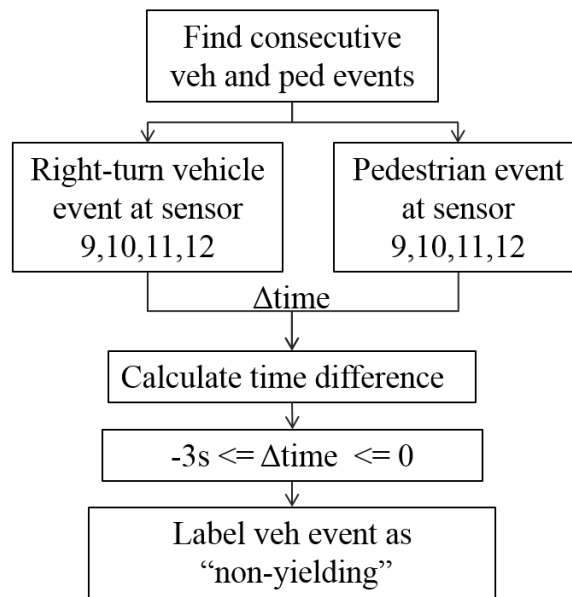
Find consecutive veh and ped events

Right-turn vehicle event at sensor 9,10,11,12

Pedestrian event at sensor 9,10,11,12

Δtime

Calculate time difference

-3s <= Δtime <= 0

Label veh event as "non-yielding"